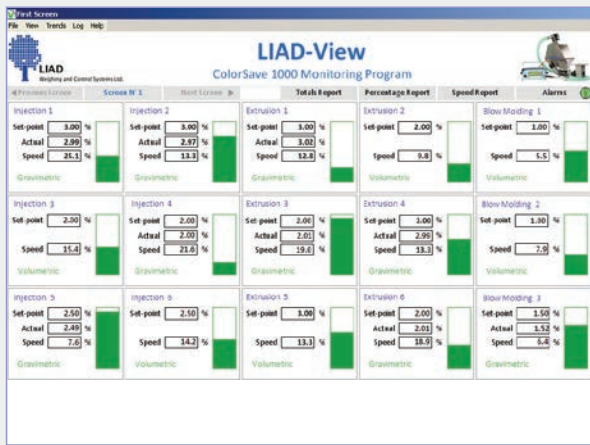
First Screen
File View Trends Log Help

LIAD
Weighing and Control Systems Ltd.

LIAD-View
ColorSave 1000 Monitoring Program

◀ Previous Screen | Screen N° 1 | Next Screen ▶ | Totals Report | Percentage Report | Speed Report | Alarms

Injection 1
Set-point 3.00 %
Actual 2.99 %
Speed 21.1 %
Gravimetric

Injection 2
Set-point 3.00 %
Actual 2.97 %
Speed 13.3 %
Gravimetric

Extrusion 1
Set-point 3.00 %
Actual 3.02 %
Speed 12.8 %
Gravimetric

Extrusion 2
Set-point 2.00 %
Speed 9.8 %
Volumetric

Blow Molding 1
Set-point 1.00 %
Speed 5.5 %
Volumetric

Injection 3
Set-point 2.00 %
Speed 15.4 %
Volumetric

Injection 4
Set-point 2.00 %
Actual 2.00 %
Speed 21.6 %
Gravimetric

Extrusion 3
Set-point 2.00 %
Actual 2.01 %
Speed 19.0 %
Gravimetric

Extrusion 4
Set-point 3.00 %
Actual 2.99 %
Speed 13.3 %
Gravimetric

Blow Molding 2
Set-point 1.00 %
Speed 7.9 %
Volumetric

Injection 5
Set-point 2.50 %
Actual 2.49 %
Speed 7.6 %
Gravimetric

Injection 6
Set-point 2.50 %
Speed 14.2 %
Volumetric

Extrusion 5
Set-point 3.00 %
Speed 13.3 %
Volumetric

Extrusion 6
Set-point 2.00 %
Actual 2.01 %
Speed 18.9 %
Gravimetric

Blow Molding 3
Set-point 1.50 %
Actual 1.52 %
Speed 6.4 %
Gravimetric